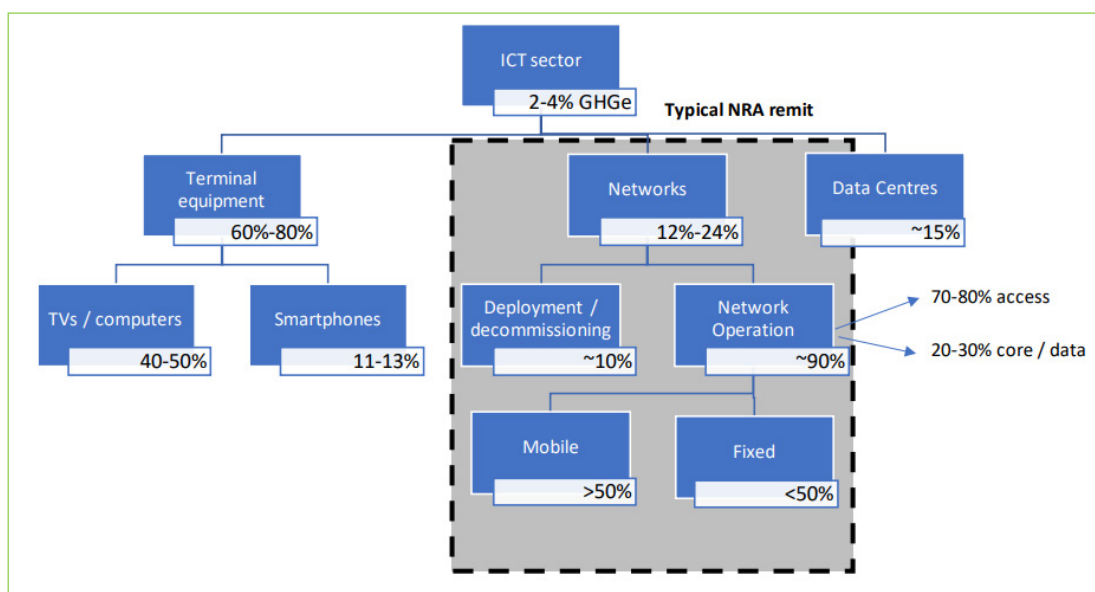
ICT sector
2-4% GHGe

Typical NRA remit

Terminal equipment
60%-80%

Networks
12%-24%

Data Centres
~15%

TVs / computers
40-50%

Smartphones
11-13%

Deployment / decommissioning
~10%

Network Operation
~90%

70-80% access

20-30% core / data

Mobile
>50%

Fixed
<50%